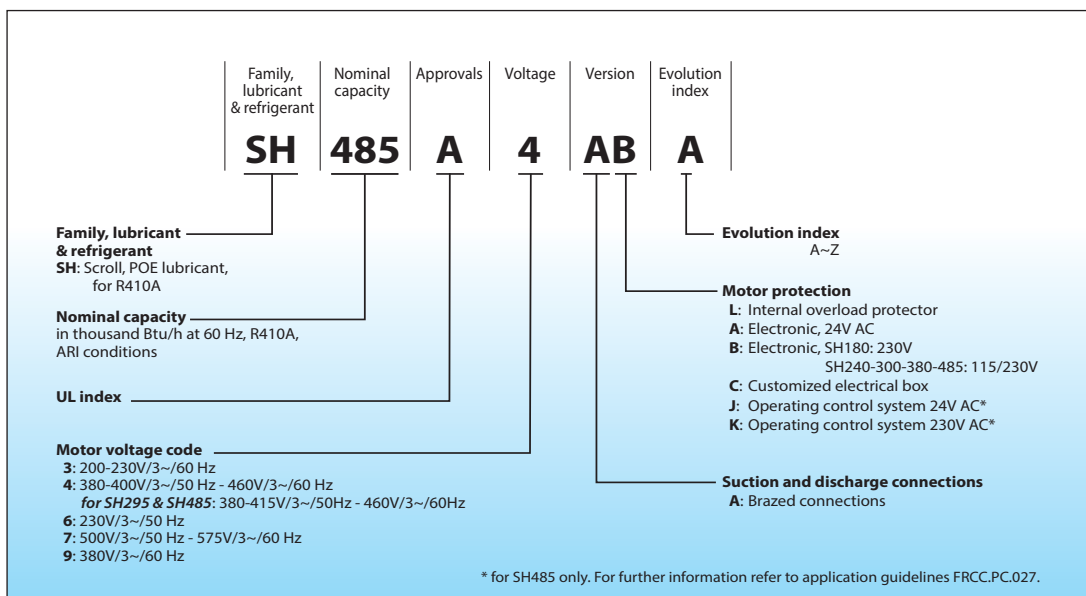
| Family, lubricant & refrigerant | Nominal capacity | Approvals | Voltage | Version | Evolution index |
|---|---|---|---|---|---|
| SH | 485 | A | 4 | AB | A |

**Family, lubricant & refrigerant**
**SH**: Scroll, POE lubricant, for R410A

**Nominal capacity**
in thousand Btu/h at 60 Hz, R410A, ARI conditions

**UL index**

**Motor voltage code**
**3**: 200-230V/3~/60 Hz
**4**: 380-400V/3~/50 Hz - 460V/3~/60 Hz
*for SH295 & SH485*: 380-415V/3~/50Hz - 460V/3~/60Hz
**6**: 230V/3~/50 Hz
**7**: 500V/3~/50 Hz - 575V/3~/60 Hz
**9**: 380V/3~/60 Hz

**Evolution index**
A~Z

**Motor protection**
**L**: Internal overload protector
**A**: Electronic, 24V AC
**B**: Electronic, SH180: 230V
SH240-300-380-485: 115/230V
**C**: Customized electrical box
**J**: Operating control system 24V AC*
**K**: Operating control system 230V AC*

**Suction and discharge connections**
**A**: Brazed connections

* for SH485 only. For further information refer to application guidelines FRCC.PC.027.